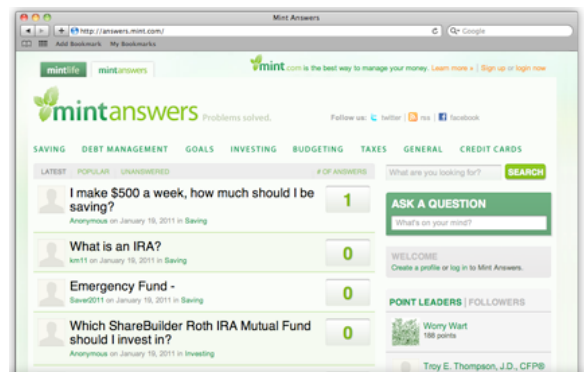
Mint Answers

http://answers.mint.com/

Google

Add Bookmark My Bookmarks

mintlife mintanswers

mint.com is the best way to manage your money. Learn more » | Sign up or login now

mintanswers Problems solved.

Follow us: twitter | rss | facebook

SAVING DEBT MANAGEMENT GOALS INVESTING BUDGETING TAXES GENERAL CREDIT CARDS

LATEST POPULAR UNANSWERED # OF ANSWERS

I make $500 a week, how much should I be saving?
Anonymous on January 19, 2011 in Saving
1

What is an IRA?
km11 on January 19, 2011 in Saving
0

Emergency Fund -
Saver2011 on January 19, 2011 in Saving
0

Which ShareBuilder Roth IRA Mutual Fund should I invest in?
Anonymous on January 19, 2011 in Investing
0

What are you looking for? SEARCH

ASK A QUESTION
What's on your mind?

WELCOME
Create a profile or log in to Mint Answers.

POINT LEADERS | FOLLOWERS

Worry Wart
188 points

Troy E. Thompson, J.D., CFP®